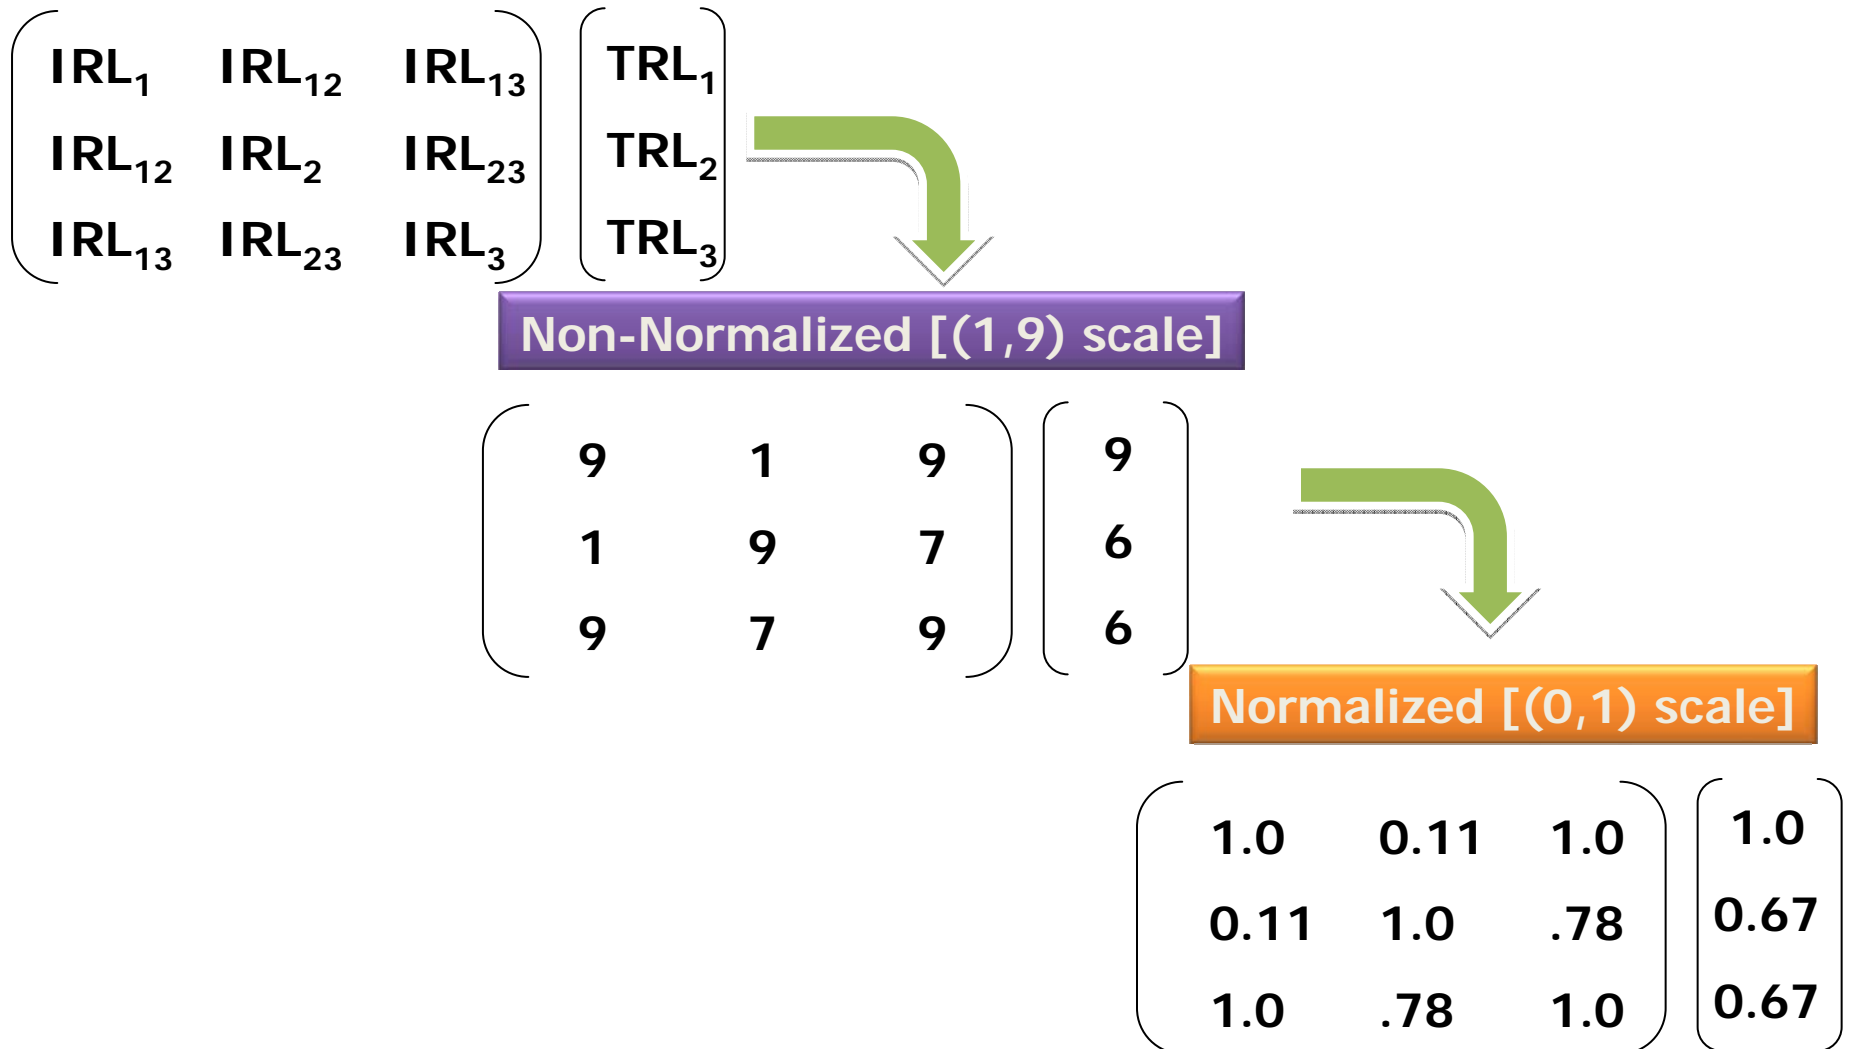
$\begin{pmatrix} IRL_1 & IRL_{12} & IRL_{13} \\ IRL_{12} & IRL_2 & IRL_{23} \\ IRL_{13} & IRL_{23} & IRL_3 \end{pmatrix}$ $\begin{pmatrix} TRL_1 \\ TRL_2 \\ TRL_3 \end{pmatrix}$

Non-Normalized [(1,9) scale]

$\begin{pmatrix} 9 & 1 & 9 \\ 1 & 9 & 7 \\ 9 & 7 & 9 \end{pmatrix}$ $\begin{pmatrix} 9 \\ 6 \\ 6 \end{pmatrix}$

Normalized [(0,1) scale]

$\begin{pmatrix} 1.0 & 0.11 & 1.0 \\ 0.11 & 1.0 & .78 \\ 1.0 & .78 & 1.0 \end{pmatrix}$ $\begin{pmatrix} 1.0 \\ 0.67 \\ 0.67 \end{pmatrix}$